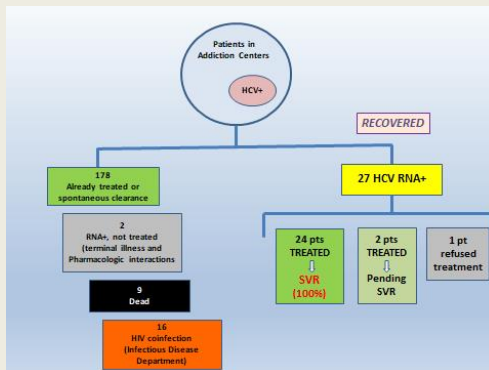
Patients in Addiction Centers

HCV+

RECOVERED

178
Already treated or spontaneous clearance

27 HCV RNA+

2
RNA+, not treated (terminal illness and Pharmacologic interactions

24 pts TREATED
⇩
SVR
(100%)

2 pts TREATED
⇩
Pending SVR

1 pt refused treatment

9
Dead

16
HIV coinfection (Infectious Disease Department)